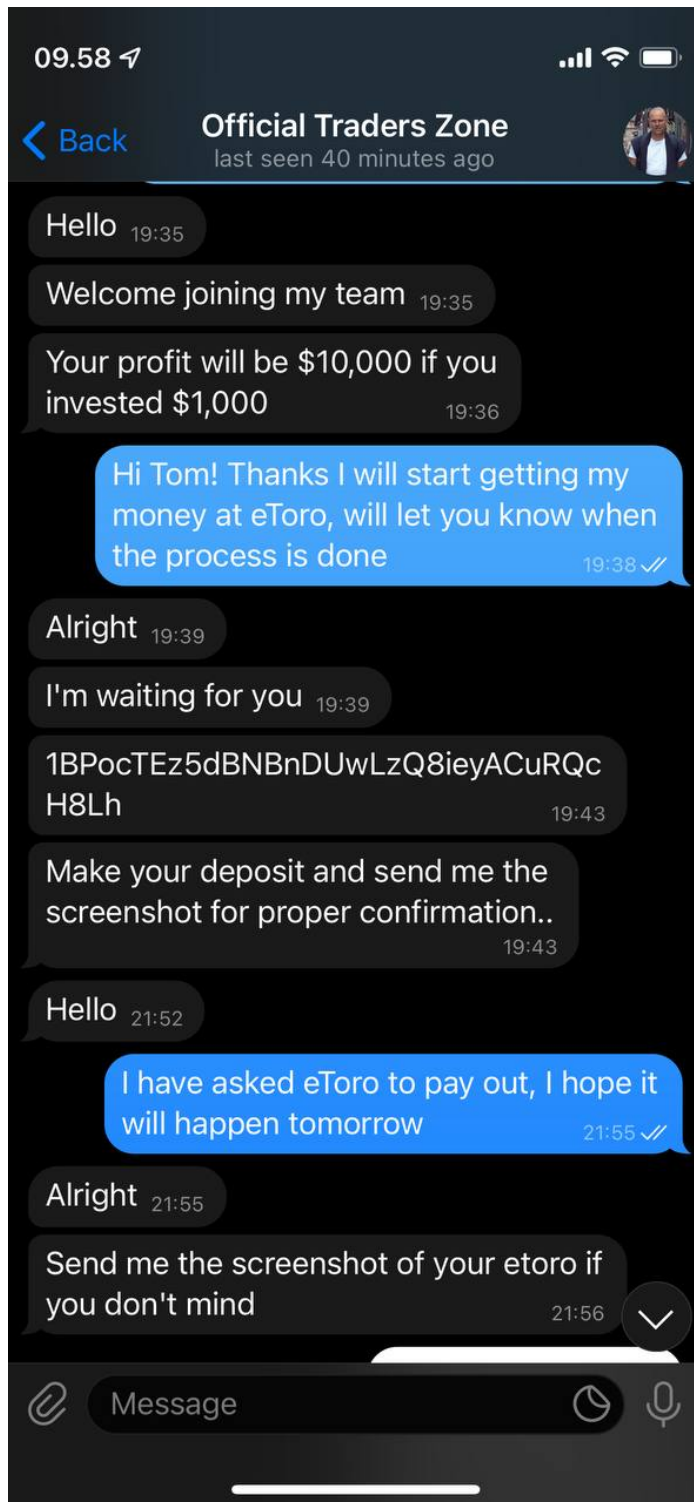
09.58

Back
Official Traders Zone
last seen 40 minutes ago

Hello 19:35

Welcome joining my team 19:35

Your profit will be $10,000 if you invested $1,000 19:36

Hi Tom! Thanks I will start getting my money at eToro, will let you know when the process is done 19:38

Alright 19:39

I'm waiting for you 19:39

1BPocTEz5dBNBnDUwLzQ8ieyACuRQcH8Lh 19:43

Make your deposit and send me the screenshot for proper confirmation.. 19:43

Hello 21:52

I have asked eToro to pay out, I hope it will happen tomorrow 21:55

Alright 21:55

Send me the screenshot of your etoro if you don't mind 21:56

Message